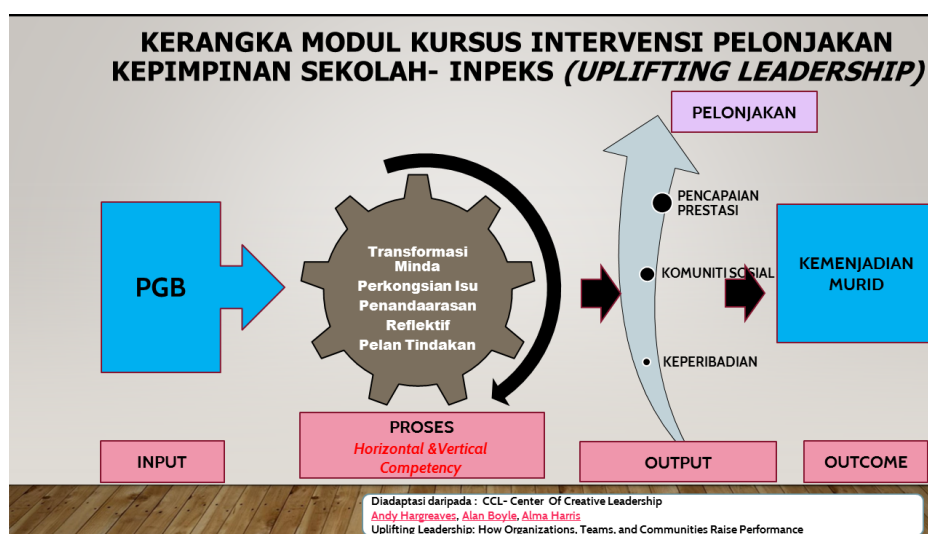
KERANGKA MODUL KURSUS INTERVENSI PELONJAKAN KEPIMPINAN SEKOLAH- INPEKS *(UPLIFTING LEADERSHIP)*

PELONJAKAN

PGB

Transformasi Minda
Perkongsian Isu
Penandaarasan
Reflektif
Pelan Tindakan

PENCAPAIAN PRESTASI

KOMUNITI SOSIAL

KEPERIBADIAN

KEMENJADIAN MURID

INPUT

PROSES
Horizontal &Vertical Competency

OUTPUT

OUTCOME

Diadaptasi daripada : CCL- Center Of Creative Leadership
Andy Hargreaves, Alan Boyle, Alma Harris
Uplifting Leadership: How Organizations, Teams, and Communities Raise Performance